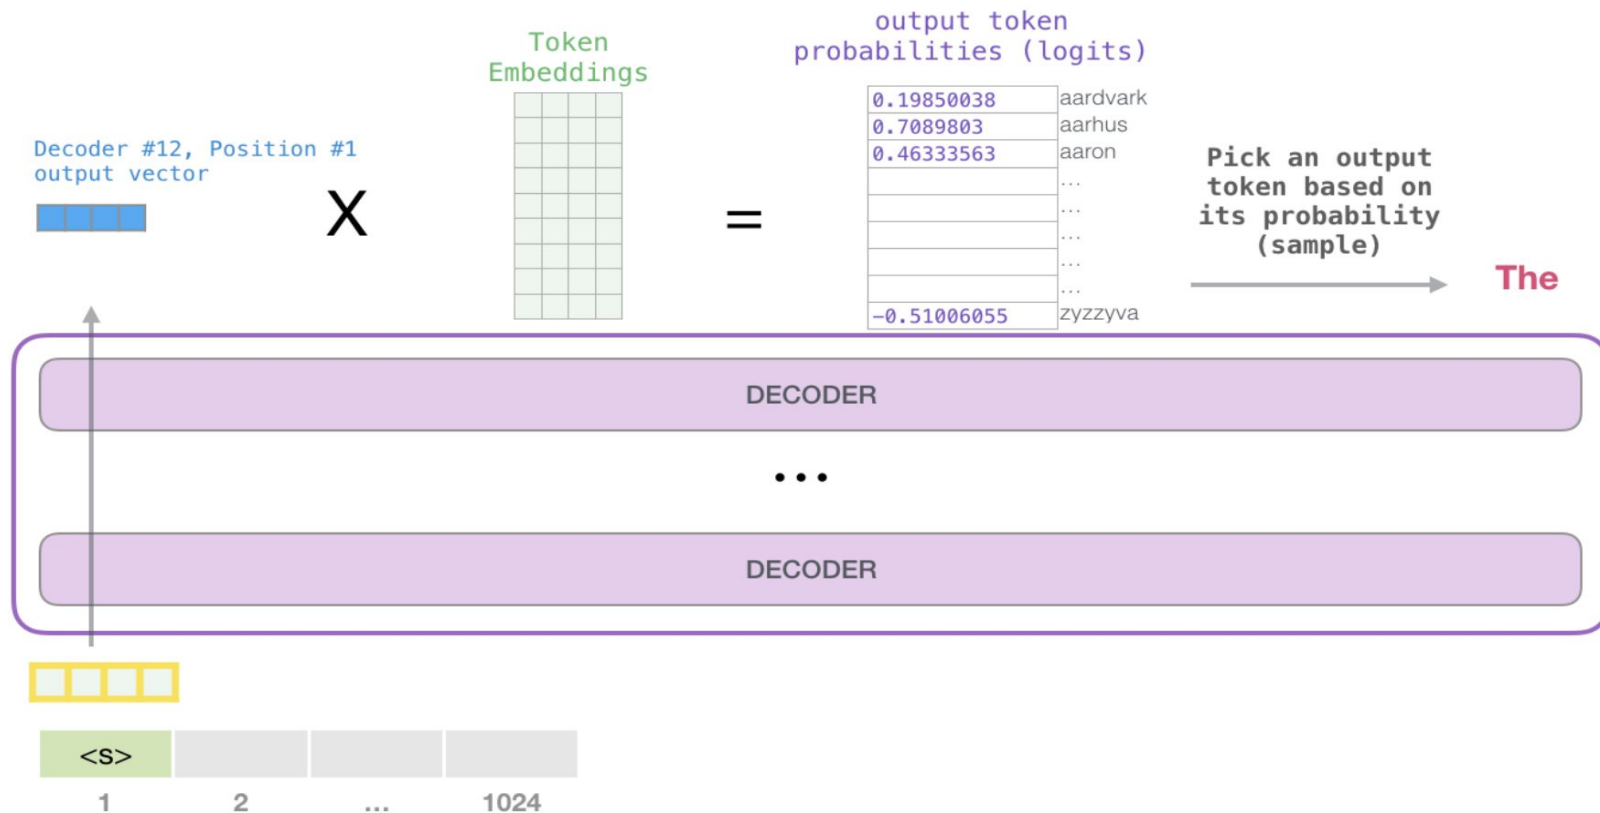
Token Embeddings

output token probabilities (logits)

Decoder #12, Position #1 output vector

X

=

| 0.19850038 | aardvark |
|---|---|
| 0.7089803 | aarhus |
| 0.46333563 | aaron |
| | ... |
| | ... |
| | ... |
| | ... |
| | ... |
| -0.51006055 | zyzzyva |

Pick an output token based on its probability (sample)

The

DECODER

• • •

DECODER

<s>

1 2 ... 1024